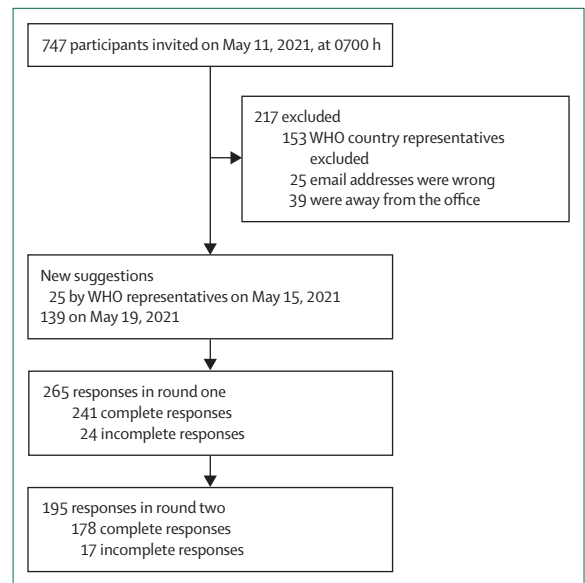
747 participants invited on May 11, 2021, at 0700 h

217 excluded
153 WHO country representatives excluded
25 email addresses were wrong
39 were away from the office

New suggestions
25 by WHO representatives on May 15, 2021
139 on May 19, 2021

265 responses in round one
241 complete responses
24 incomplete responses

195 responses in round two
178 complete responses
17 incomplete responses